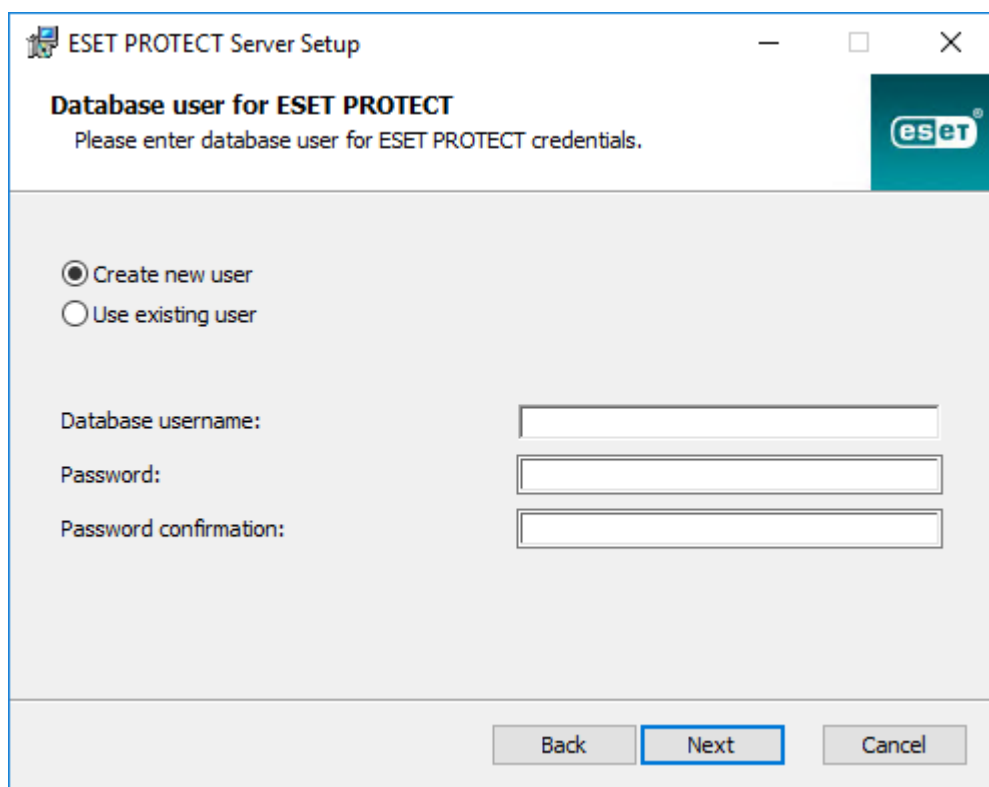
ESET PROTECT Server Setup

Database user for ESET PROTECT
Please enter database user for ESET PROTECT credentials.

eset

Create new user
Use existing user

Database username:
Password:
Password confirmation:

Back Next Cancel